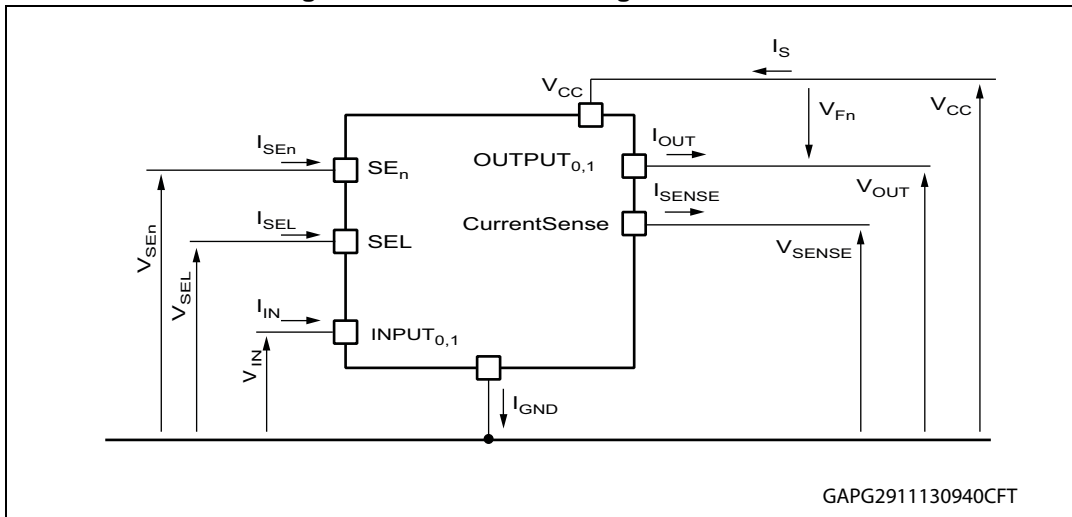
$I_S$

$V_{CC}$

$V_{Fn}$

$V_{CC}$

$I_{SEn}$

$SE_n$

$OUTPUT_{0,1}$

$I_{OUT}$

$V_{OUT}$

$I_{SENSE}$

$I_{SEL}$

SEL

CurrentSense

$V_{SENSE}$

$V_{SEn}$

$V_{SEL}$

$I_{IN}$

$INPUT_{0,1}$

$V_{IN}$

$I_{GND}$

GAPG2911130940CFT